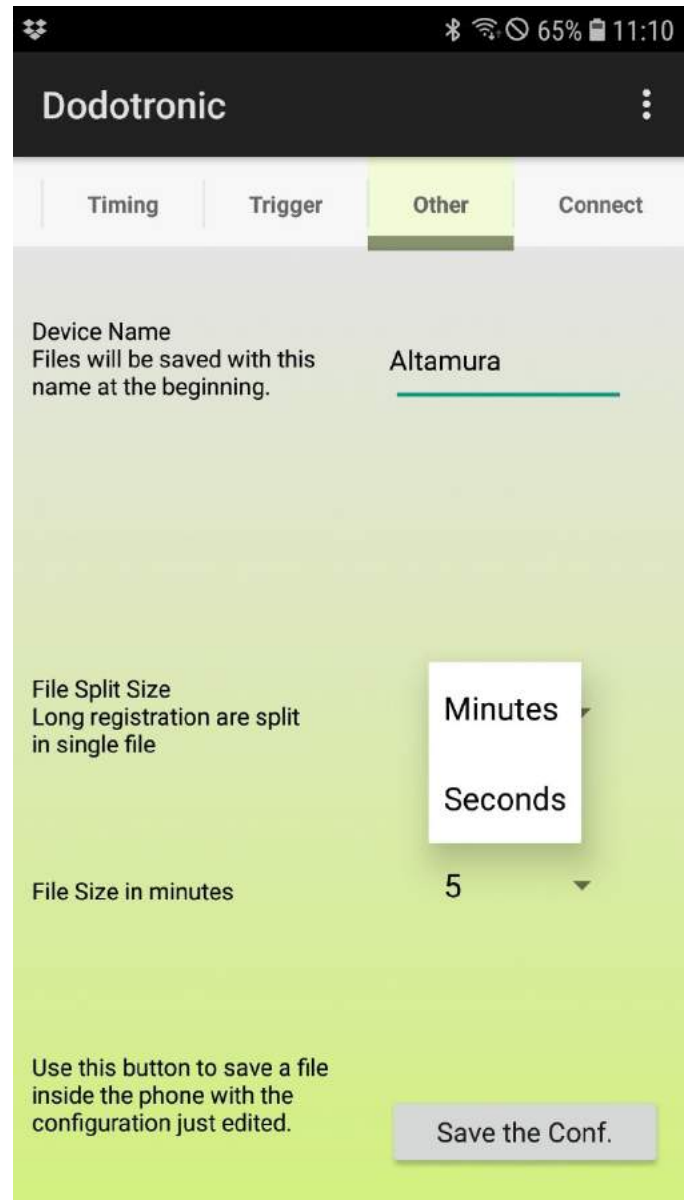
65% 11:10

Dodotronic

Timing
Trigger
Other
Connect

Device Name
Files will be saved with this name at the beginning.

Altamura

File Split Size
Long registration are split in single file

Minutes

Seconds

File Size in minutes

5

Use this button to save a file inside the phone with the configuration just edited.

Save the Conf.